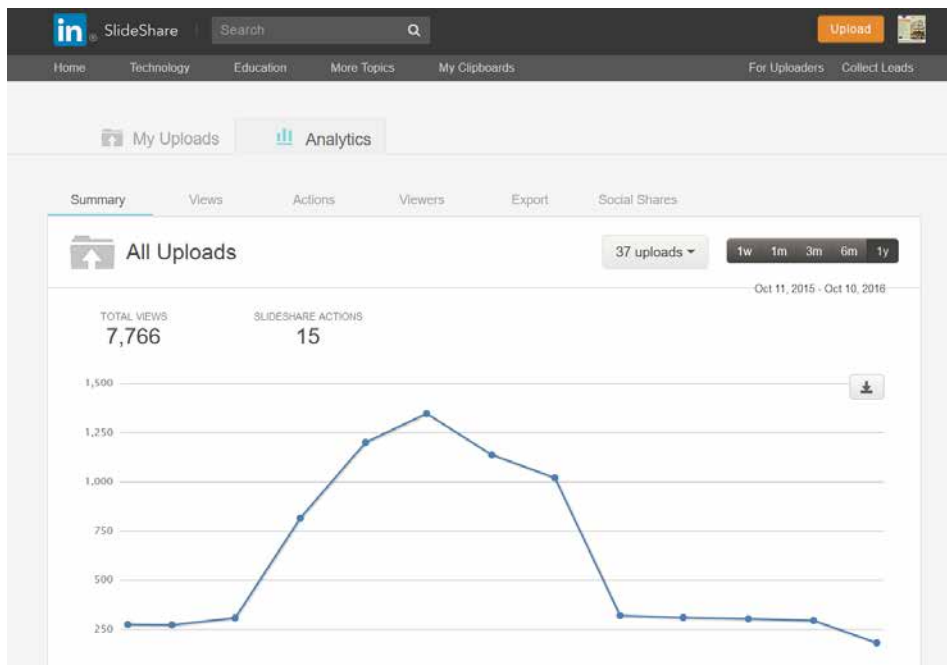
in SlideShare Search Upload

Home Technology Education More Topics My Clipboards For Uploaders Collect Leads

My Uploads Analytics

Summary Views Actions Viewers Export Social Shares

All Uploads

37 uploads

1w 1m 3m 6m 1y

Oct 11, 2015 - Oct 10, 2016

TOTAL VIEWS
7,766

SLIDESHARE ACTIONS
15

1,500
1,250
1,000
750
500
250